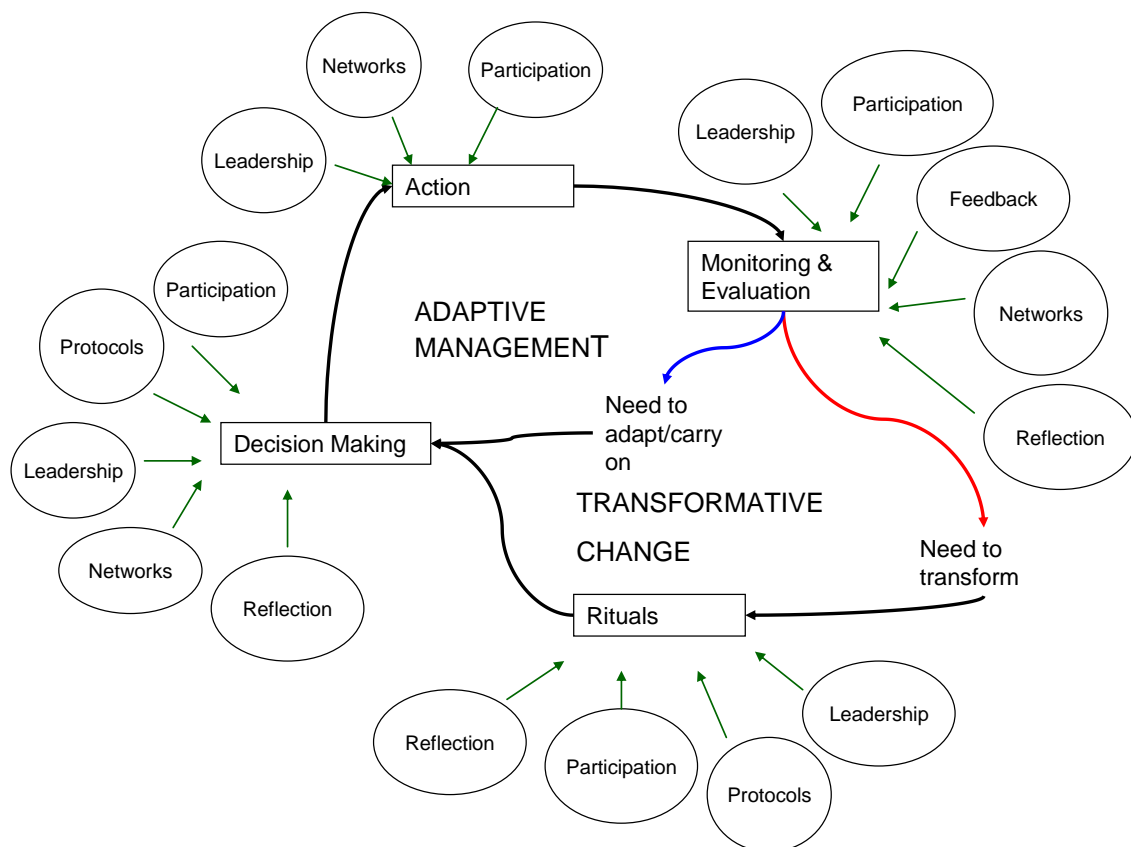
Networks

Participation

Leadership

Action

Leadership

Participation

Feedback

Monitoring & Evaluation

Networks

Reflection

Participation

Protocols

ADAPTIVE MANAGEMENT

Need to adapt/carry on

Decision Making

Leadership

Networks

Reflection

TRANSFORMATIVE CHANGE

Need to transform

Rituals

Reflection

Participation

Protocols

Leadership